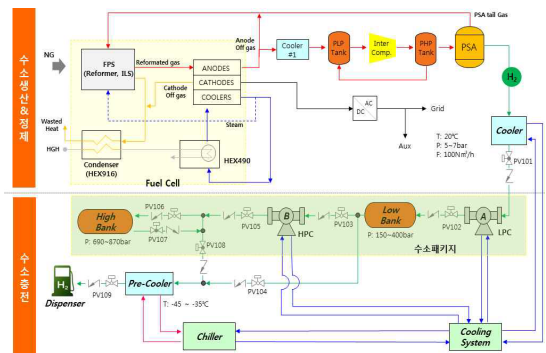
수소생산&정제

NG

FPS
(Reformer, ILS)

Reformated gas

Anode Off gas

ANODES
CATHODES
COOLERS

Cathode Off gas

Steam

Wasted Heat

HGH

Condenser (HEX916)

HEX490

Fuel Cell

Cooler #1

LPP Tank

Inter Comp.

PHP Tank

PSA

PSA tail Gas

$H_2$

AC
DC

Grid

Aux

T: 20℃
P: 5~7bar
F: 100N$m^3$/h

Cooler

PV101

수소충전

High Bank

P: 690~870bar

PV106

PV107

PV108

PV105

B

HPC

PV103

Low Bank

P: 150~400bar

PV102

A

LPC

수소패키지

$H_2$

Dispenser

PV109

Pre-Cooler

PV104

T: -45 ~ -35℃

Chiller

Cooling System